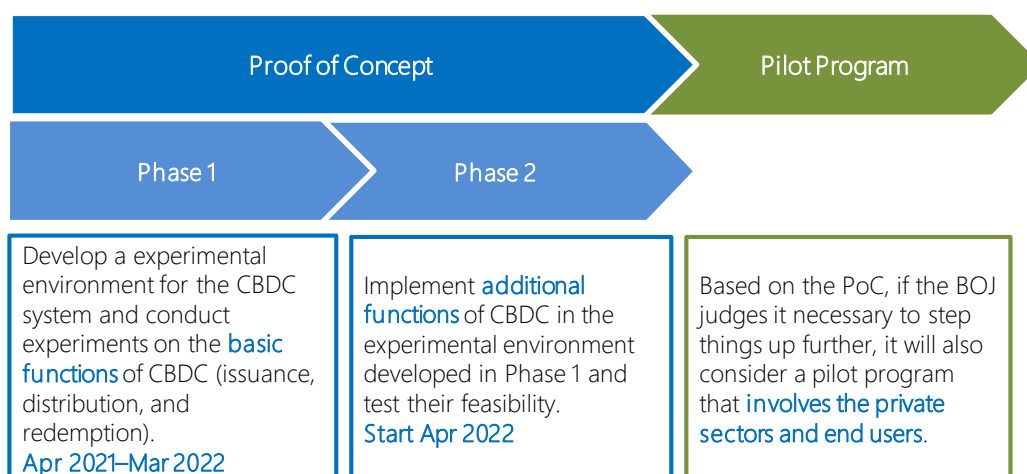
Proof of Concept

Pilot Program

Phase 1

Phase 2

Develop a experimental environment for the CBDC system and conduct experiments on the basic functions of CBDC (issuance, distribution, and redemption).
Apr 2021–Mar 2022

Implement additional functions of CBDC in the experimental environment developed in Phase 1 and test their feasibility.
Start Apr 2022

Based on the PoC, if the BOJ judges it necessary to step things up further, it will also consider a pilot program that involves the private sectors and end users.